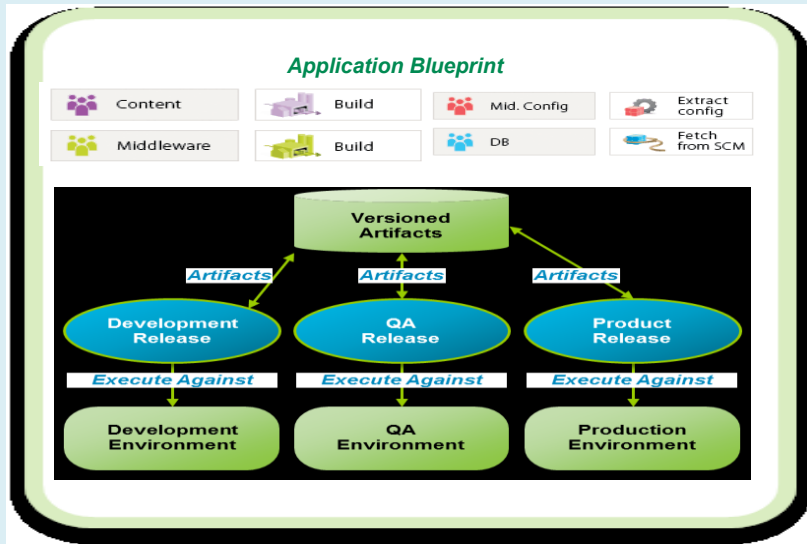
Application Blueprint

Content

Build

Mid. Config

Extract config

Middleware

Build

DB

Fetch from SCM

Versioned Artifacts

Artifacts

Artifacts

Artifacts

Development Release

QA Release

Product Release

Execute Against

Execute Against

Execute Against

Development Environment

QA Environment

Production Environment